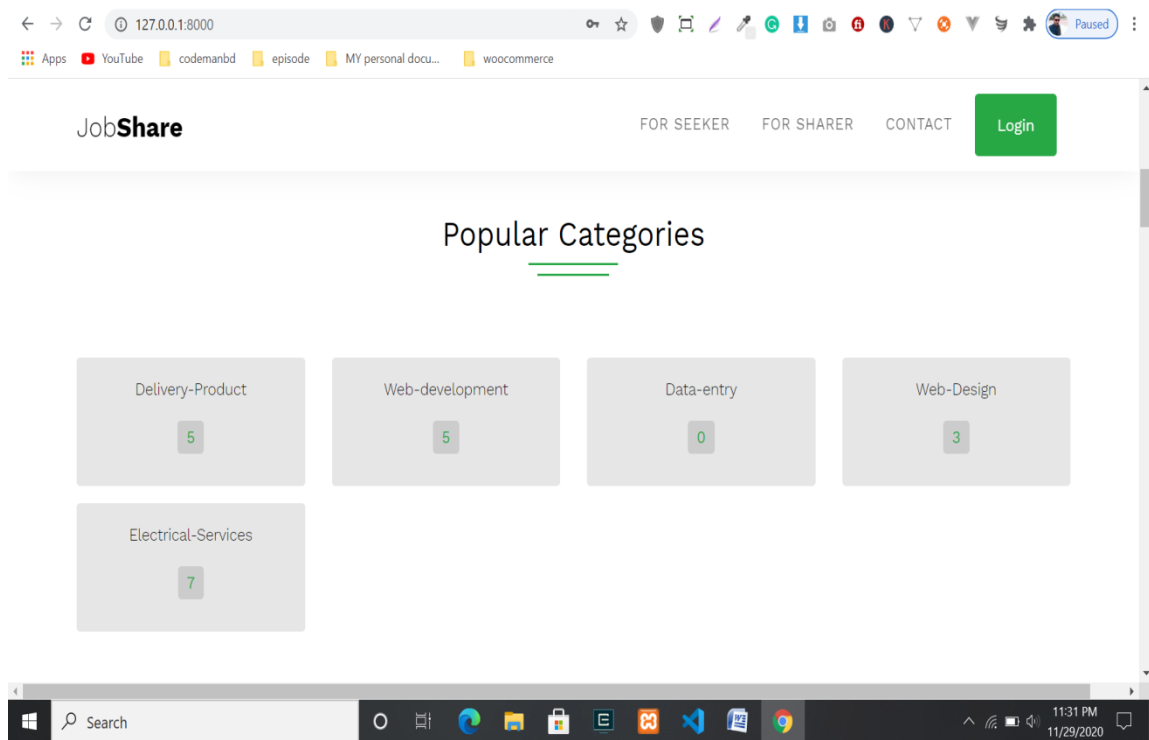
127.0.0.1:8000

Paused

Apps YouTube codemanbd episode MY personal docu... woocommerce

JobShare

FOR SEEKER FOR SHARER CONTACT Login

Popular Categories

Delivery-Product
5

Web-development
5

Data-entry
0

Web-Design
3

Electrical-Services
7

Search

11:31 PM
11/29/2020